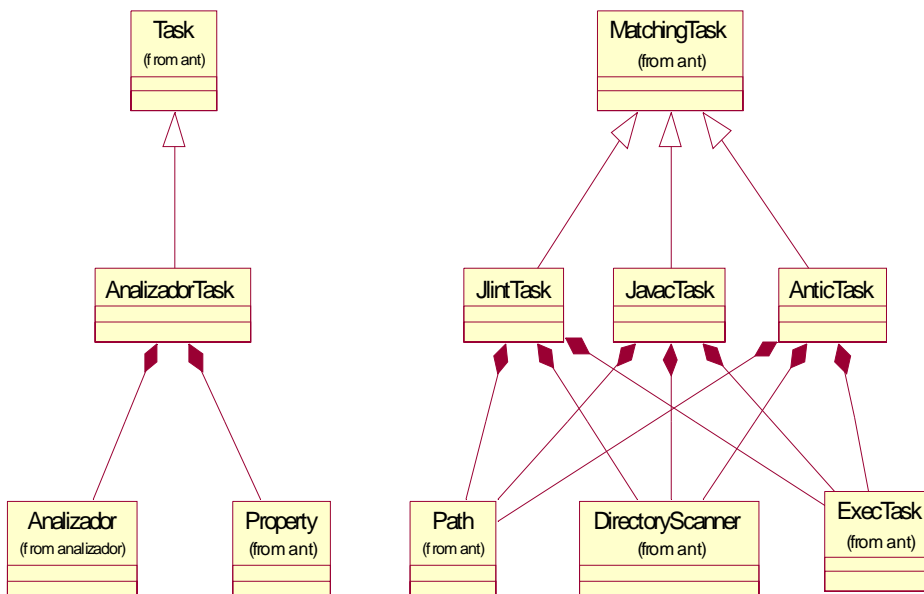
Task
(from ant)

MatchingTask
(from ant)

AnalizadorTask

JlintTask

JavacTask

AnticTask

Analizador
(from analizador)

Property
(from ant)

Path
(from ant)

DirectoryScanner
(from ant)

ExecTask
(from ant)